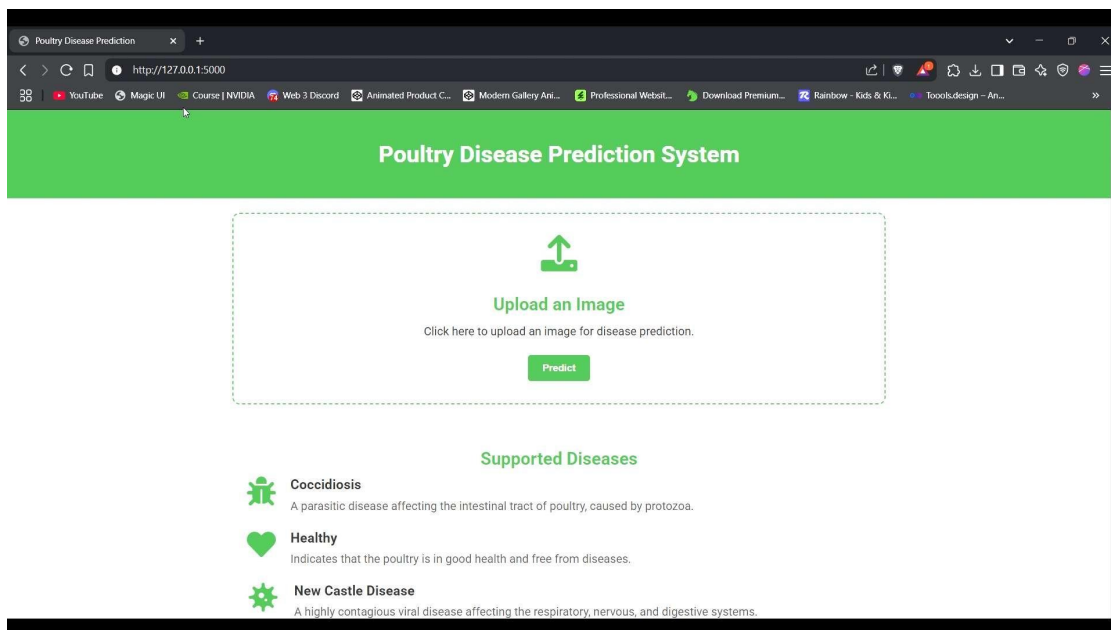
Poultry Disease Prediction ×  +

http://127.0.0.1:5000

YouTube  Magic UI  Course | NVIDIA  Web 3 Discord  Animated Product C...  Modern Gallery Ani...  Professional Websit...  Download Premium...  Rainbow - Kids & Ki...  Tooools.design – An...  »

Poultry Disease Prediction System

Upload an Image

Click here to upload an image for disease prediction.

Predict

Supported Diseases

Coccidiosis

A parasitic disease affecting the intestinal tract of poultry, caused by protozoa.

Healthy

Indicates that the poultry is in good health and free from diseases.

New Castle Disease

A highly contagious viral disease affecting the respiratory, nervous, and digestive systems.